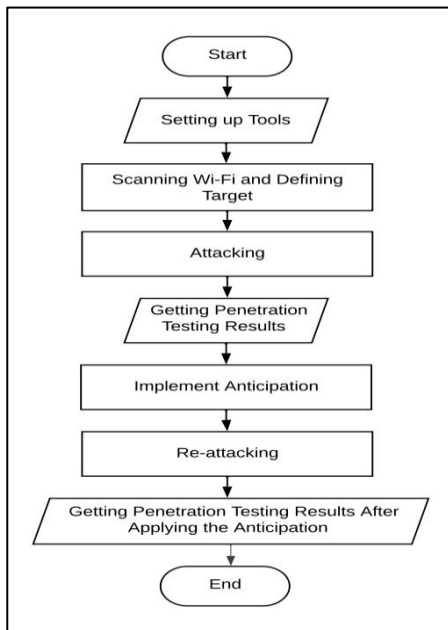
Start

Setting up Tools

Scanning Wi-Fi and Defining Target

Attacking

Getting Penetration Testing Results

Implement Anticipation

Re-attacking

Getting Penetration Testing Results After Applying the Anticipation

End